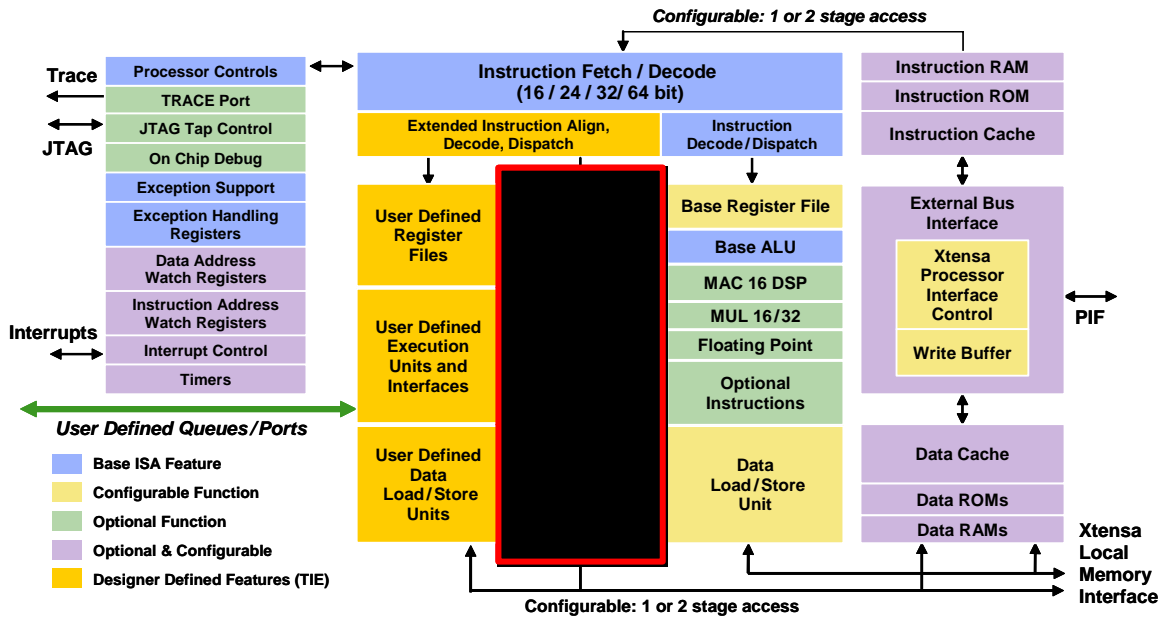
Configurable: 1 or 2 stage access

Trace

Processor Controls

TRACE Port

JTAG Tap Control

JTAG

On Chip Debug

Exception Support

Exception Handling Registers

Data Address Watch Registers

Instruction Address Watch Registers

Interrupts

Interrupt Control

Timers

User Defined Queues/Ports

Base ISA Feature

Configurable Function

Optional Function

Optional & Configurable

Designer Defined Features (TIE)

Instruction Fetch / Decode (16 / 24 / 32/ 64 bit)

Extended Instruction Align, Decode, Dispatch

Instruction Decode/Dispatch

User Defined Register Files

User Defined Execution Units and Interfaces

User Defined Data Load/Store Units

Base Register File

Base ALU

MAC 16 DSP

MUL 16/32

Floating Point

Optional Instructions

Data Load/Store Unit

Instruction RAM

Instruction ROM

Instruction Cache

External Bus Interface

Xtensa Processor Interface Control

Write Buffer

PIF

Data Cache

Data ROMs

Data RAMs

Xtensa Local Memory Interface

Configurable: 1 or 2 stage access